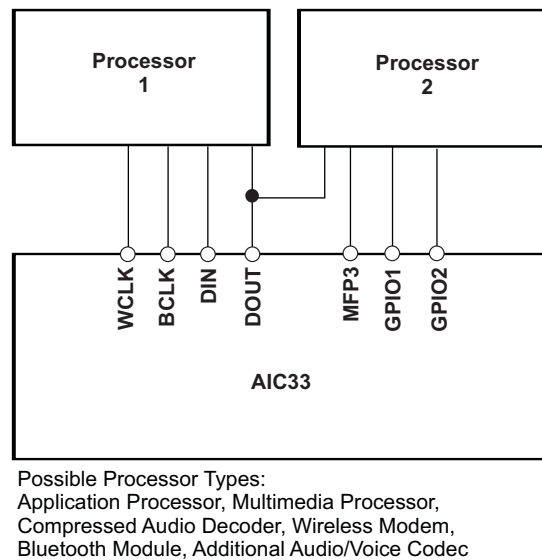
Processor
1

Processor
2

WCLK
BCLK
DIN
DOUT
MFP3
GPIO1
GPIO2

AIC33

Possible Processor Types:
Application Processor, Multimedia Processor, Compressed Audio Decoder, Wireless Modem, Bluetooth Module, Additional Audio/Voice Codec